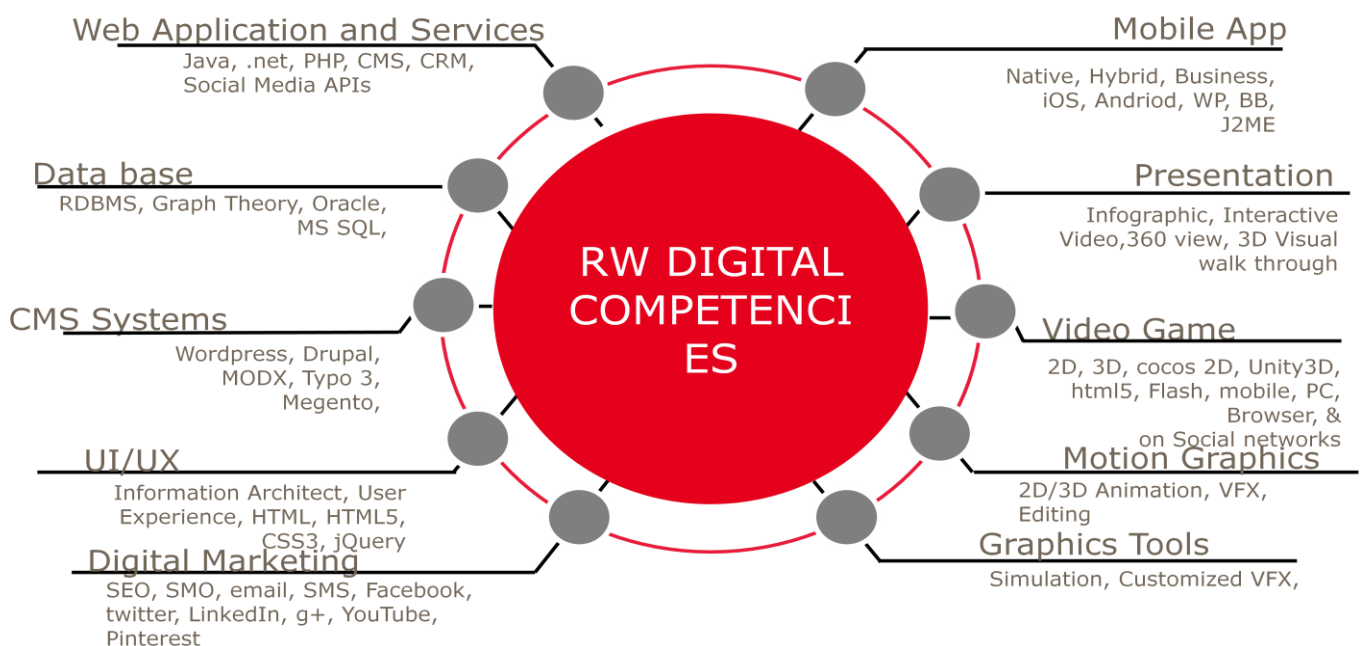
Web Application and Services
Java, .net, PHP, CMS, CRM, Social Media APIs

Data base
RDBMS, Graph Theory, Oracle, MS SQL,

CMS Systems
Wordpress, Drupal, MODX, Typo 3, Megento,

UI/UX
Information Architect, User Experience, HTML, HTML5, CSS3, jQuery

Digital Marketing
SEO, SMO, email, SMS, Facebook, twitter, LinkedIn, g+, YouTube, Pinterest

RW DIGITAL COMPETENCI ES

Mobile App
Native, Hybrid, Business, iOS, Andriod, WP, BB, J2ME

Presentation
Infographic, Interactive Video,360 view, 3D Visual walk through

Video Game
2D, 3D, cocos 2D, Unity3D, html5, Flash, mobile, PC, Browser, & on Social networks

Motion Graphics
2D/3D Animation, VFX, Editing

Graphics Tools
Simulation, Customized VFX,